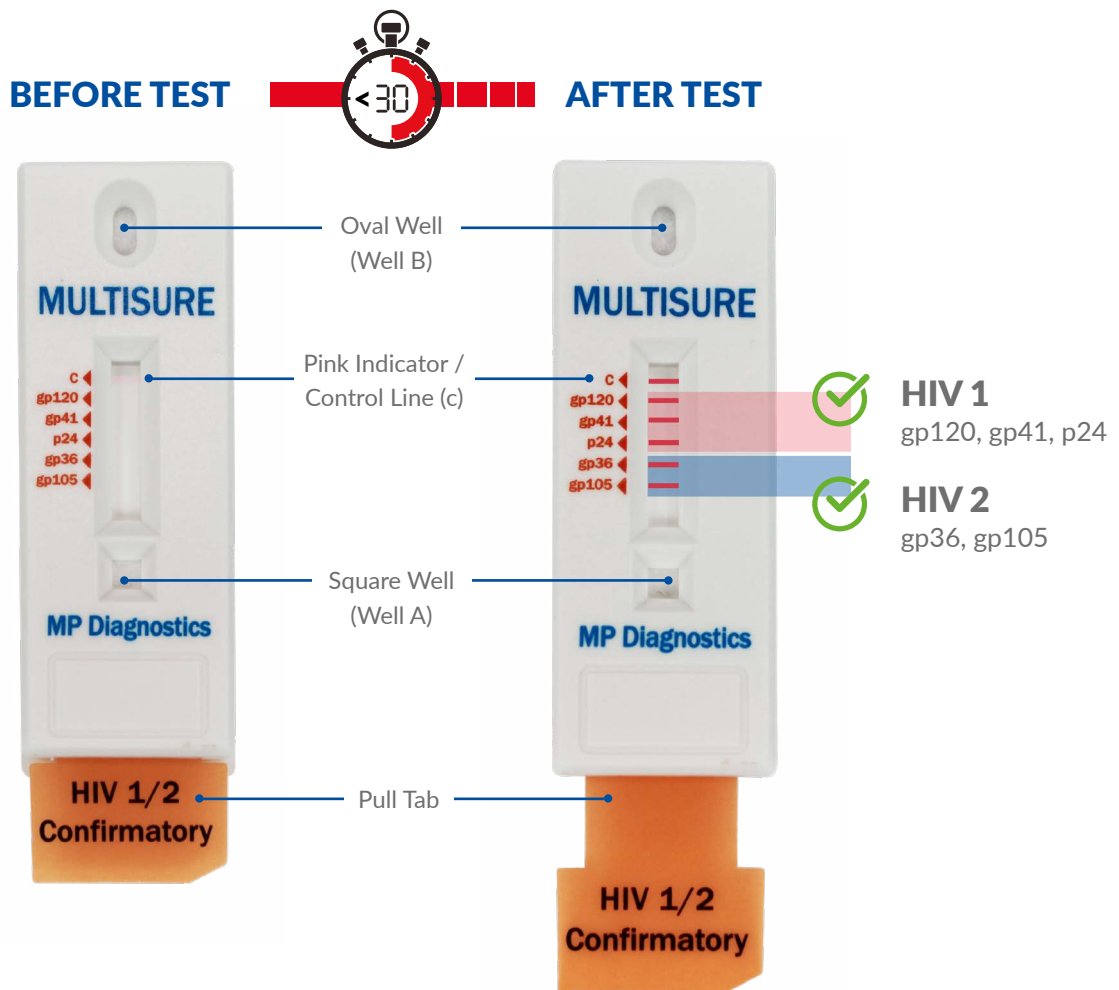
BEFORE TEST

<30

AFTER TEST

MULTISURE

c
gp120
gp41
p24
gp36
gp105

MP Diagnostics

HIV 1/2
Confirmatory

Oval Well
(Well B)

Pink Indicator /
Control Line (c)

Square Well
(Well A)

Pull Tab

MULTISURE

c
gp120
gp41
p24
gp36
gp105

MP Diagnostics

HIV 1/2
Confirmatory

HIV 1
gp120, gp41, p24

HIV 2
gp36, gp105